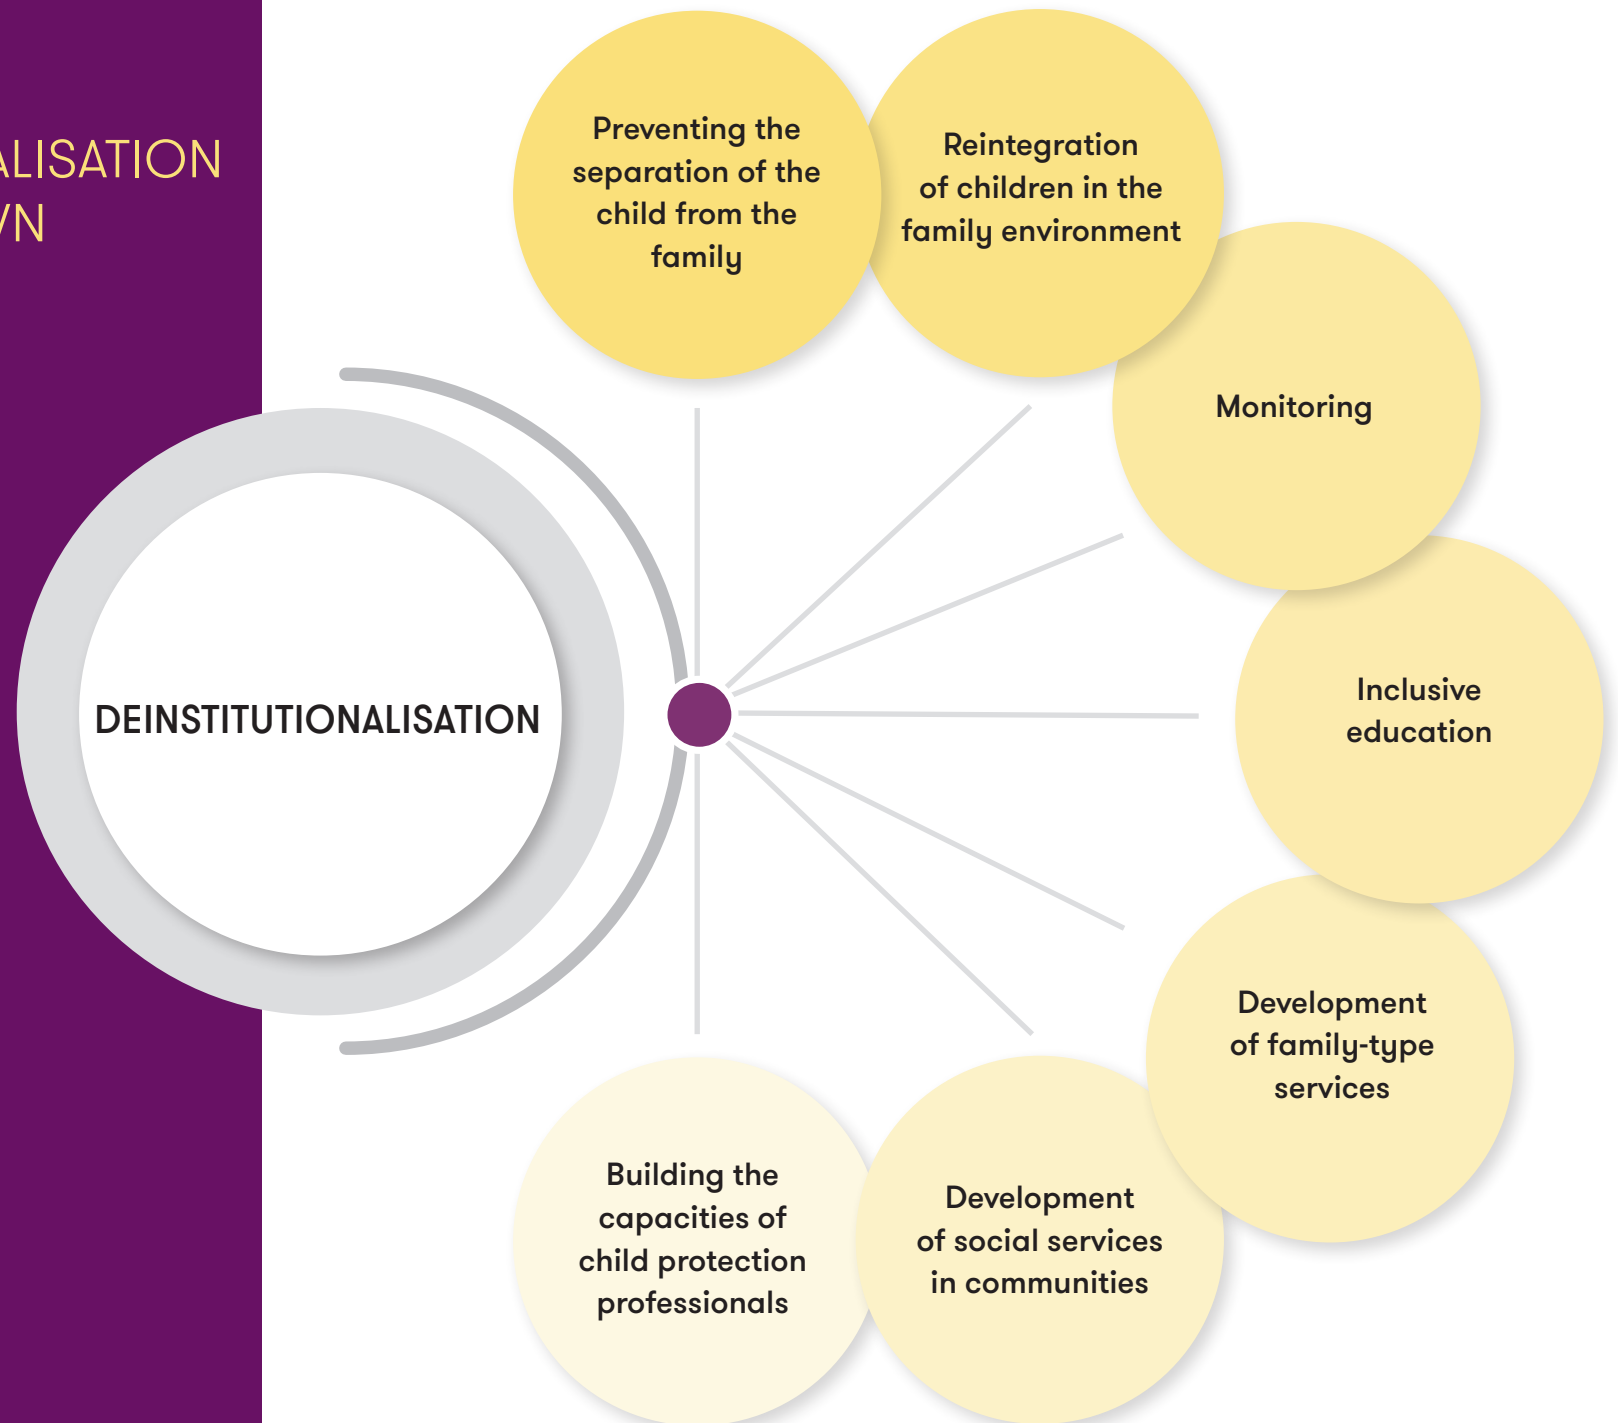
ALISATION
VN

DEINSTITUTIONALISATION

Preventing the separation of the child from the family

Reintegration of children in the family environment

Monitoring

Inclusive education

Development of family-type services

Development of social services in communities

Building the capacities of child protection professionals